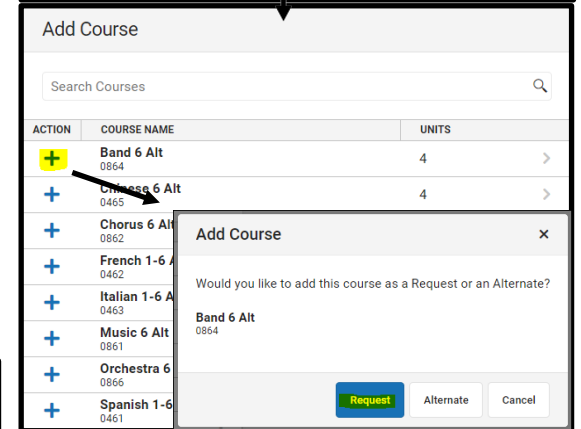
Add Course

Search Courses

| ACTION | COURSE NAME | UNITS |
|---|---|---|
| + | Band 6 Alt 0864 | 4 |
| + | Chinese 6 Alt 0465 | 4 |
| + | Chorus 6 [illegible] 0862 | |
| + | French 1-6 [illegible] 0462 | |
| + | Italian 1-6 A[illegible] 0463 | |
| + | Music 6 Alt 0861 | |
| + | Orchestra 6 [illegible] 0866 | |
| + | Spanish 1-6 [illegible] 0461 | |

Add Course ×

Would you like to add this course as a Request or an Alternate?

Band 6 Alt
0864

Request Alternate Cancel